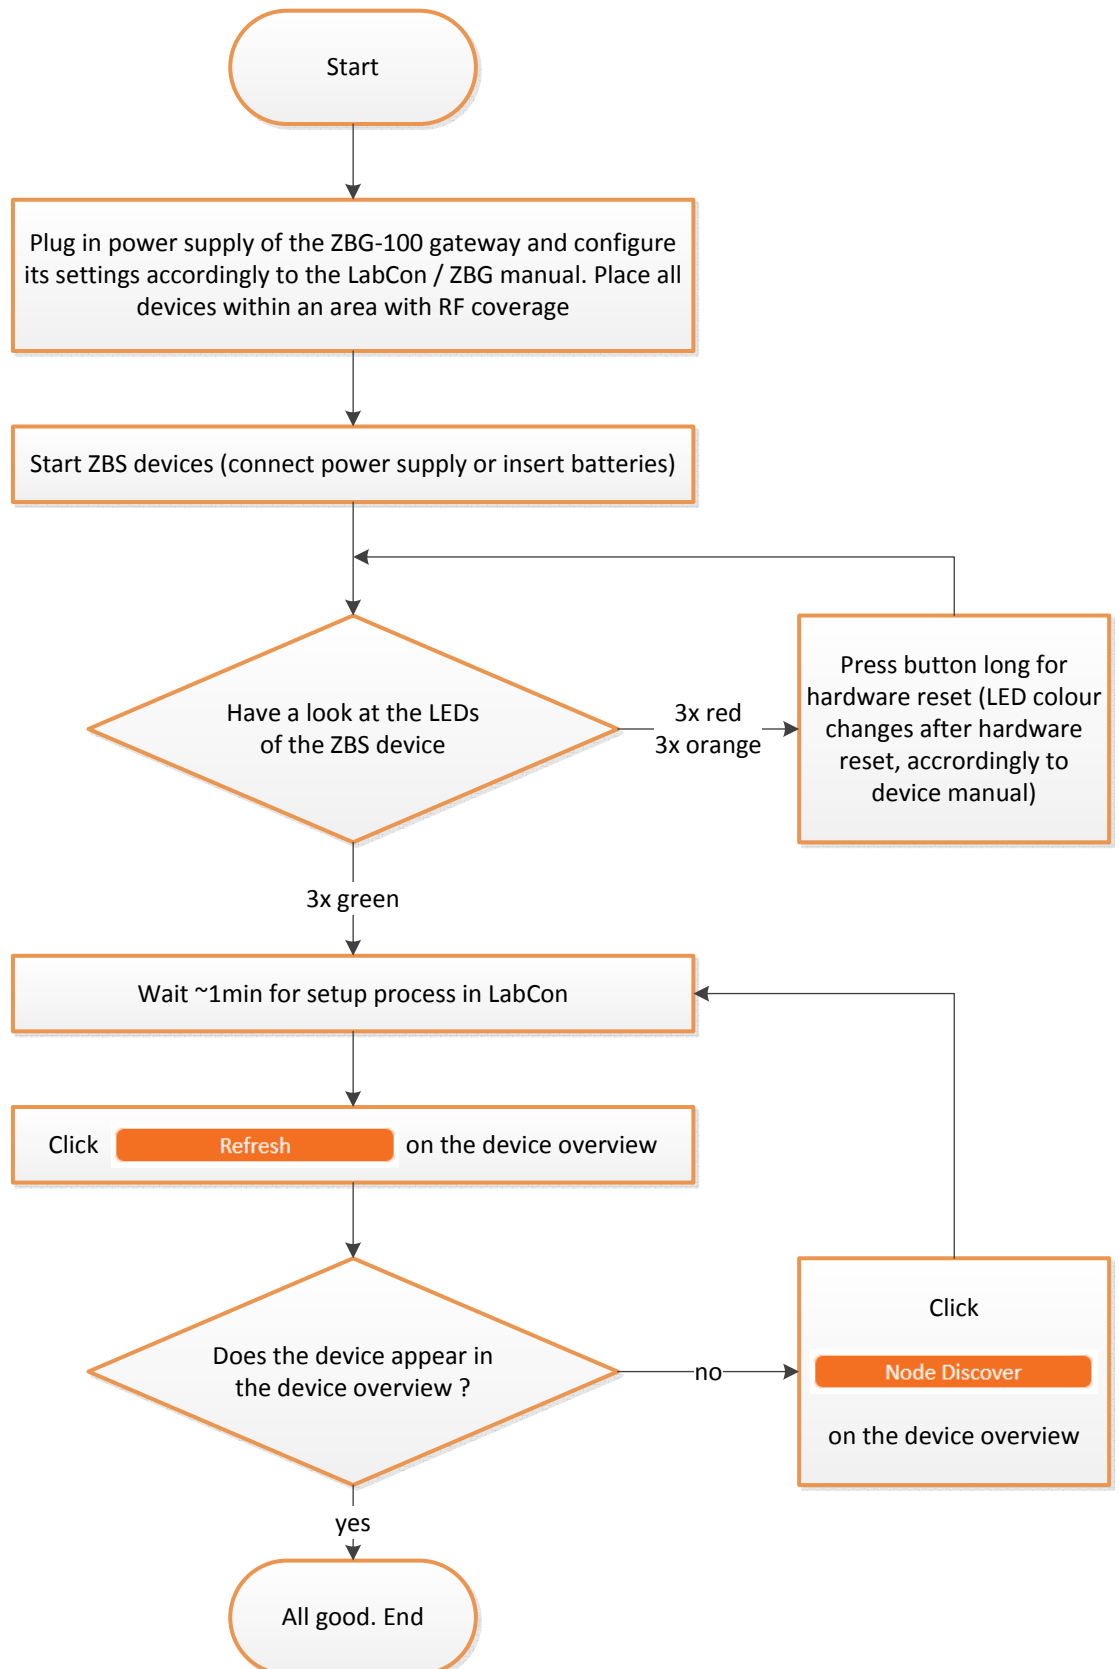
Start

Plug in power supply of the ZBG-100 gateway and configure its settings accordingly to the LabCon / ZBG manual. Place all devices within an area with RF coverage

Start ZBS devices (connect power supply or insert batteries)

Have a look at the LEDs of the ZBS device

3x red
3x orange

Press button long for hardware reset (LED colour changes after hardware reset, accordingly to device manual)

3x green

Wait ~1min for setup process in LabCon

Click Refresh on the device overview

Does the device appear in the device overview ?

no

Click

Node Discover

on the device overview

yes

All good. End